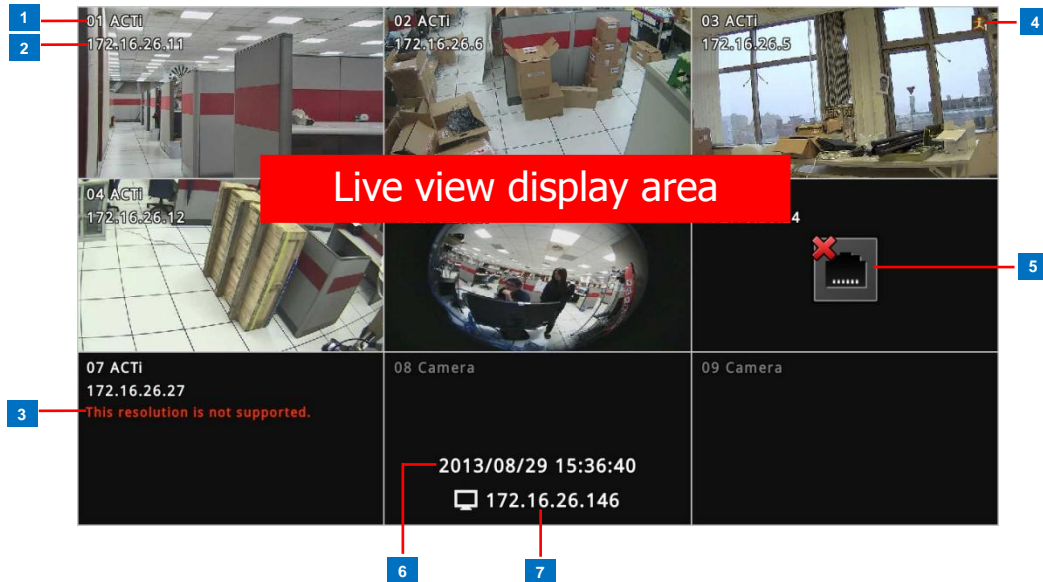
1
01 ACTi
2
172.16.26.11
02 ACTi
172.16.26.6
03 ACTi
172.16.26.5
4

Live view display area

04 ACTi
172.16.26.12
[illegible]4
5

07 ACTi
172.16.26.27
3
This resolution is not supported.
08 Camera
09 Camera
2013/08/29 15:36:40
172.16.26.146
6
7